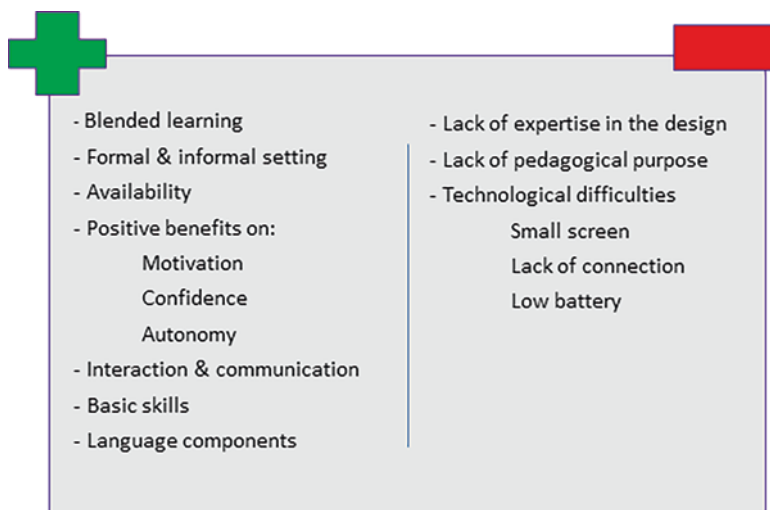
- Blended learning
- Formal & informal setting
- Availability
- Positive benefits on:
Motivation
Confidence
Autonomy
- Interaction & communication
- Basic skills
- Language components

- Lack of expertise in the design
- Lack of pedagogical purpose
- Technological difficulties
Small screen
Lack of connection
Low battery